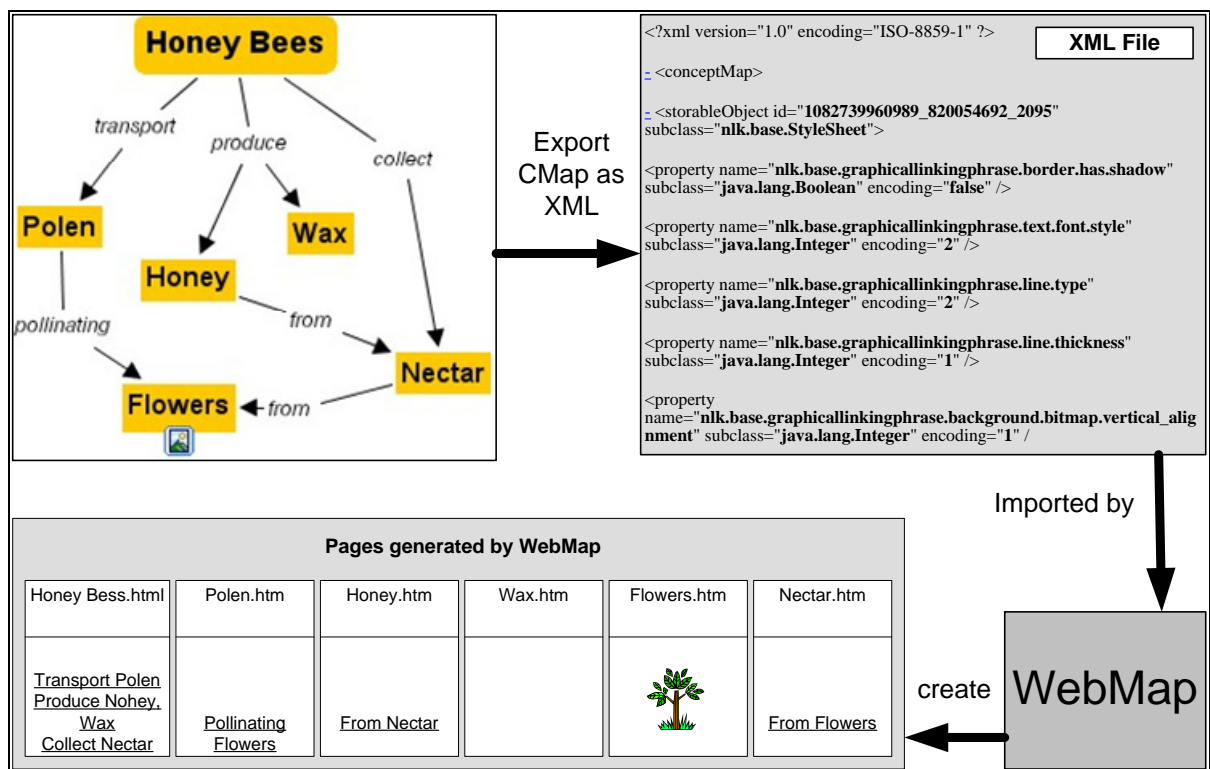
Honey Bees

transport

produce

collect

Polen

Wax

Honey

pollinating

from

Nectar

Flowers

from

Export CMap as XML

XML File

<?xml version="1.0" encoding="ISO-8859-1" ?>

- <conceptMap>

- <storableObject id="1082739960989_820054692_2095" subclass="nlk.base.StyleSheet">

<property name="nlk.base.graphicallinkingphrase.border.has.shadow" subclass="java.lang.Boolean" encoding="false" />

<property name="nlk.base.graphicallinkingphrase.text.font.style" subclass="java.lang.Integer" encoding="2" />

<property name="nlk.base.graphicallinkingphrase.line.type" subclass="java.lang.Integer" encoding="2" />

<property name="nlk.base.graphicallinkingphrase.line.thickness" subclass="java.lang.Integer" encoding="1" />

<property name="nlk.base.graphicallinkingphrase.background.bitmap.vertical_alignment" subclass="java.lang.Integer" encoding="1" /

Imported by

Pages generated by WebMap

| Honey Bess.html | Polen.htm | Honey.htm | Wax.htm | Flowers.htm | Nectar.htm |
|---|---|---|---|---|---|
| Transport Polen Produce Nohey, Wax Collect Nectar | Pollinating Flowers | From Nectar | | | From Flowers |

create

WebMap